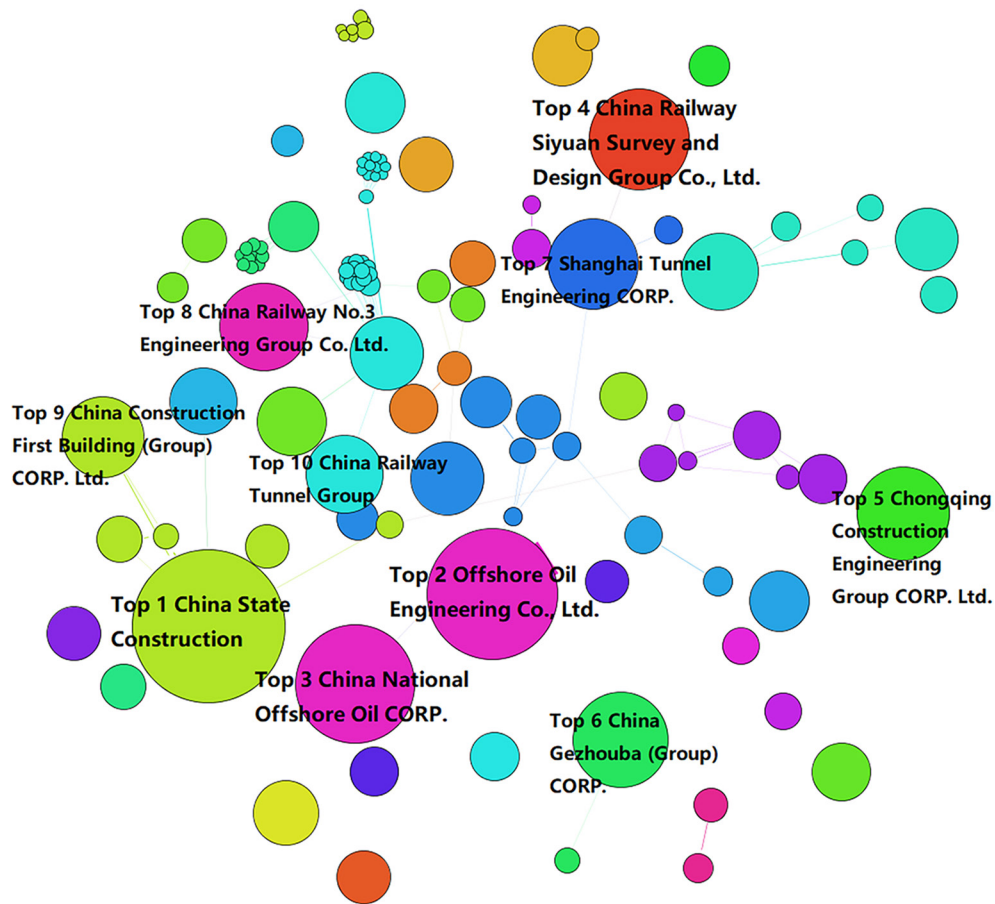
Top 4 China Railway Siyuan Survey and Design Group Co., Ltd.

Top 7 Shanghai Tunnel Engineering CORP.

Top 8 China Railway No.3 Engineering Group Co. Ltd.

Top 9 China Construction First Building (Group) CORP. Ltd.

Top 10 China Railway Tunnel Group

Top 5 Chongqing Construction Engineering Group CORP. Ltd.

Top 2 Offshore Oil Engineering Co., Ltd.

Top 1 China State Construction

Top 3 China National Offshore Oil CORP.

Top 6 China Gezhouba (Group) CORP.